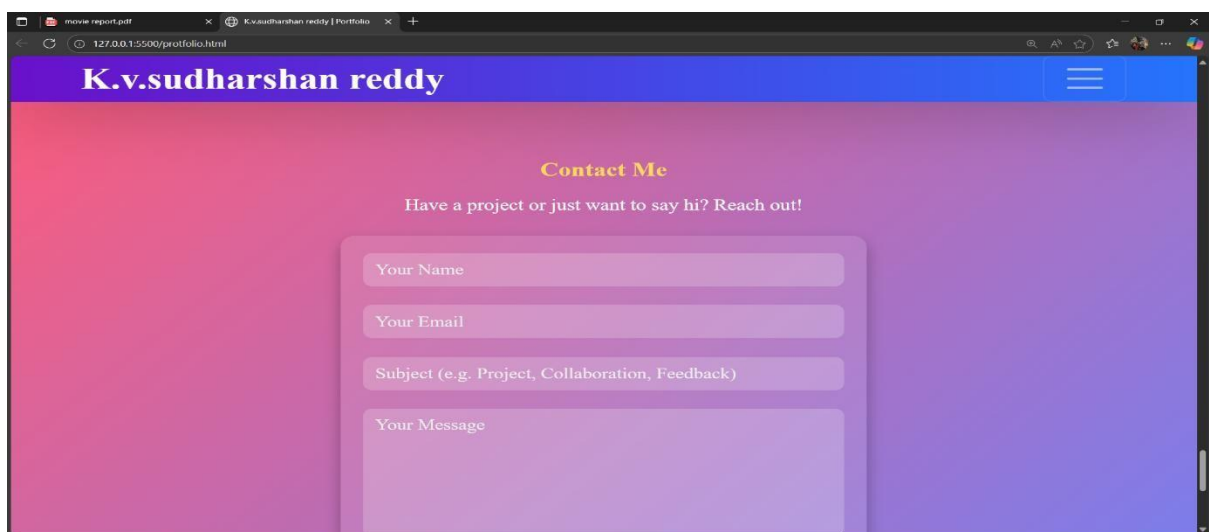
movie report.pdf

K.v.sudharshan reddy | Portfolio

127.0.0.1:5500/protfolio.html

K.v.sudharshan reddy

Contact Me

Have a project or just want to say hi? Reach out!

Your Name

Your Email

Subject (e.g. Project, Collaboration, Feedback)

Your Message